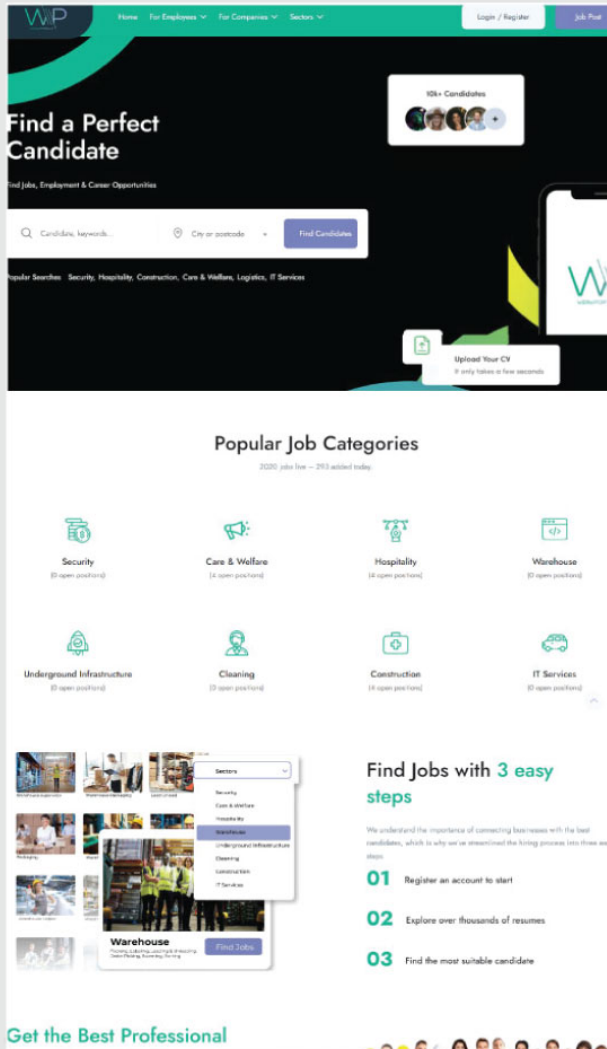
WP

Home For Employees For Companies Sectors

Login / Register Job Post

Find a Perfect Candidate

Find Jobs, Employment & Career Opportunities

Candidate, keywords... City or postcode Find Candidates

Popular Searches Security, Hospitality, Construction, Care & Welfare, Logistics, IT Services

10k+ Candidates

Upload Your CV
It only takes a few seconds

Popular Job Categories

2020 jobs live – 293 added today.

Security
(0 open positions)

Care & Welfare
(4 open positions)

Hospitality
(4 open positions)

Warehouse
(0 open positions)

Underground Infrastructure
(0 open positions)

Cleaning
(0 open positions)

Construction
(4 open positions)

IT Services
(0 open positions)

Sectors
Security
Care & Welfare
Hospitality
Warehouse
Underground Infrastructure
Cleaning
Construction
IT Services

Warehouse
Find Jobs

Find Jobs with 3 easy steps

We understand the importance of connecting businesses with the best candidates, which is why we've streamlined the hiring process into three easy steps

01 Register an account to start

02 Explore over thousands of resumes

03 Find the most suitable candidate

Get the Best Professional